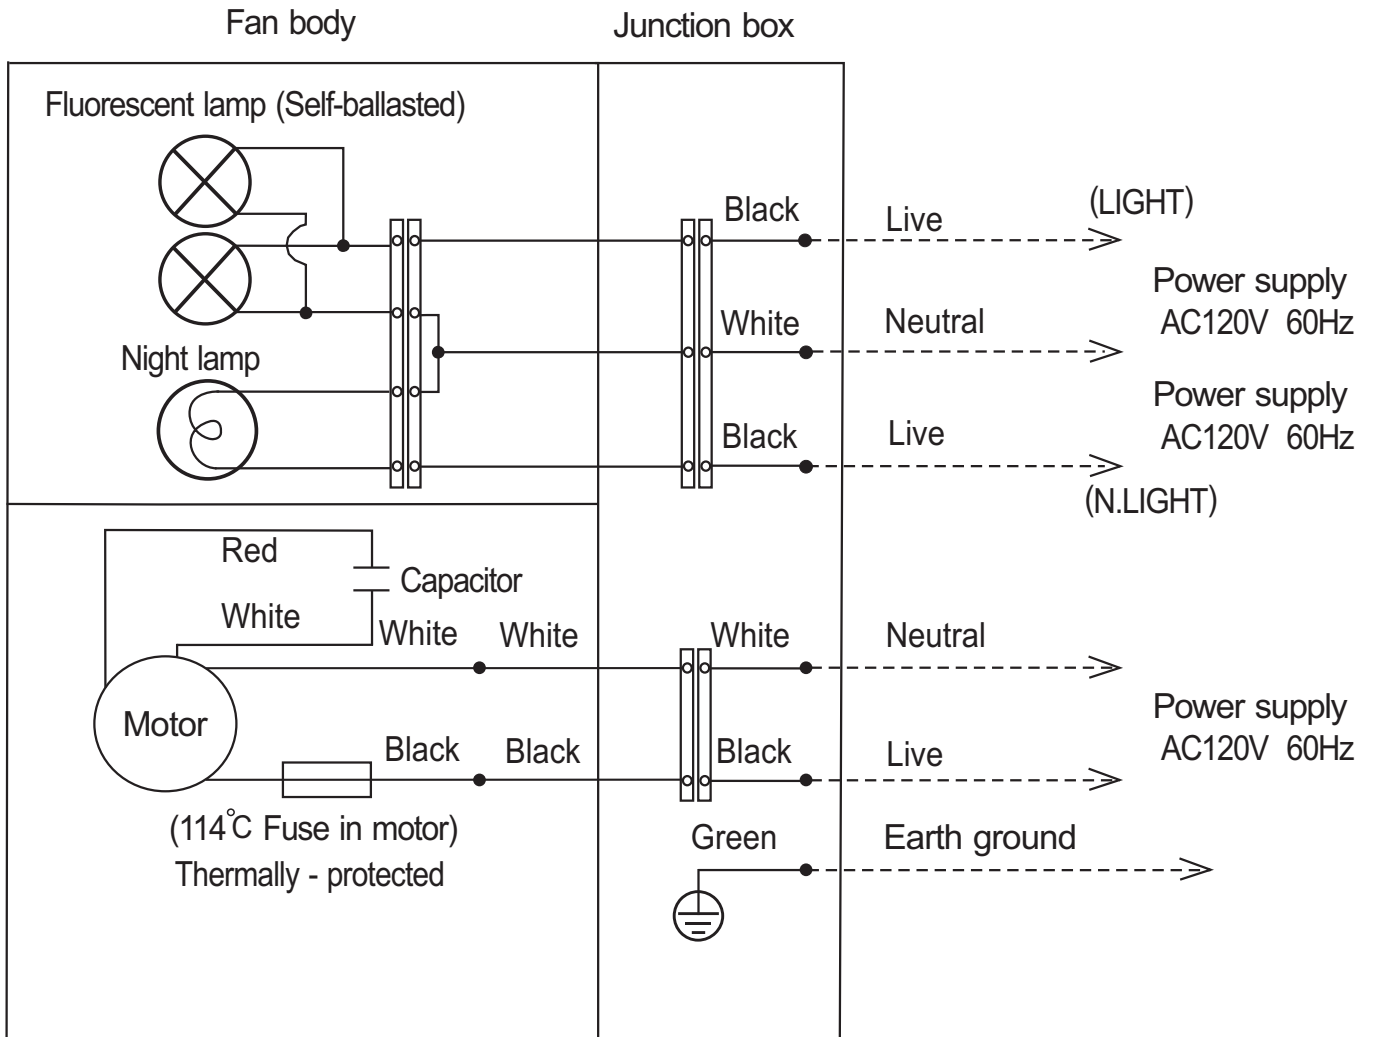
Fan body

Junction box

Fluorescent lamp (Self-ballasted)

Night lamp

Black

Live

(LIGHT)

Power supply AC120V 60Hz

White

Neutral

Power supply AC120V 60Hz

Black

Live

(N.LIGHT)

Red

Capacitor

White

White

White

White

Neutral

Motor

Power supply AC120V 60Hz

Black

Black

Black

Live

(114°C Fuse in motor) Thermally - protected

Green

Earth ground